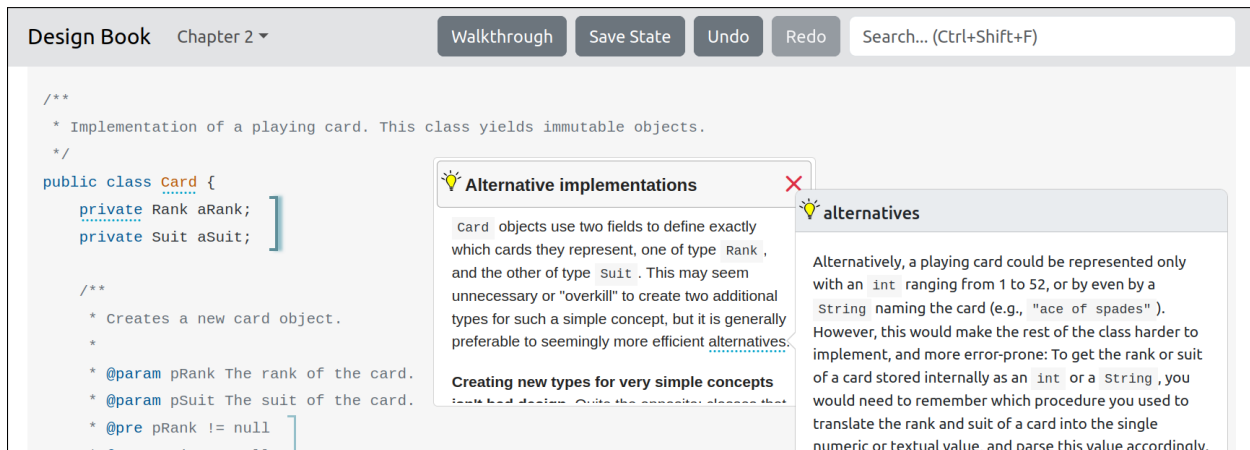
Design Book Chapter 2 ▾

Walkthrough Save State Undo Redo Search... (Ctrl+Shift+F)

/**
 * Implementation of a playing card. This class yields immutable objects.
 */
public class Card {
    private Rank aRank;
    private Suit aSuit;

    /**
     * Creates a new card object.
     *
     * @param pRank The rank of the card.
     * @param pSuit The suit of the card.
     * @pre pRank != null

Alternative implementations ✕

Card objects use two fields to define exactly which cards they represent, one of type Rank, and the other of type Suit. This may seem unnecessary or "overkill" to create two additional types for such a simple concept, but it is generally preferable to seemingly more efficient alternatives.

Creating new types for very simple concepts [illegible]

alternatives

Alternatively, a playing card could be represented only with an int ranging from 1 to 52, or by even by a String naming the card (e.g., "ace of spades"). However, this would make the rest of the class harder to implement, and more error-prone: To get the rank or suit of a card stored internally as an int or a String, you would need to remember which procedure you used to translate the rank and suit of a card into the single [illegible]